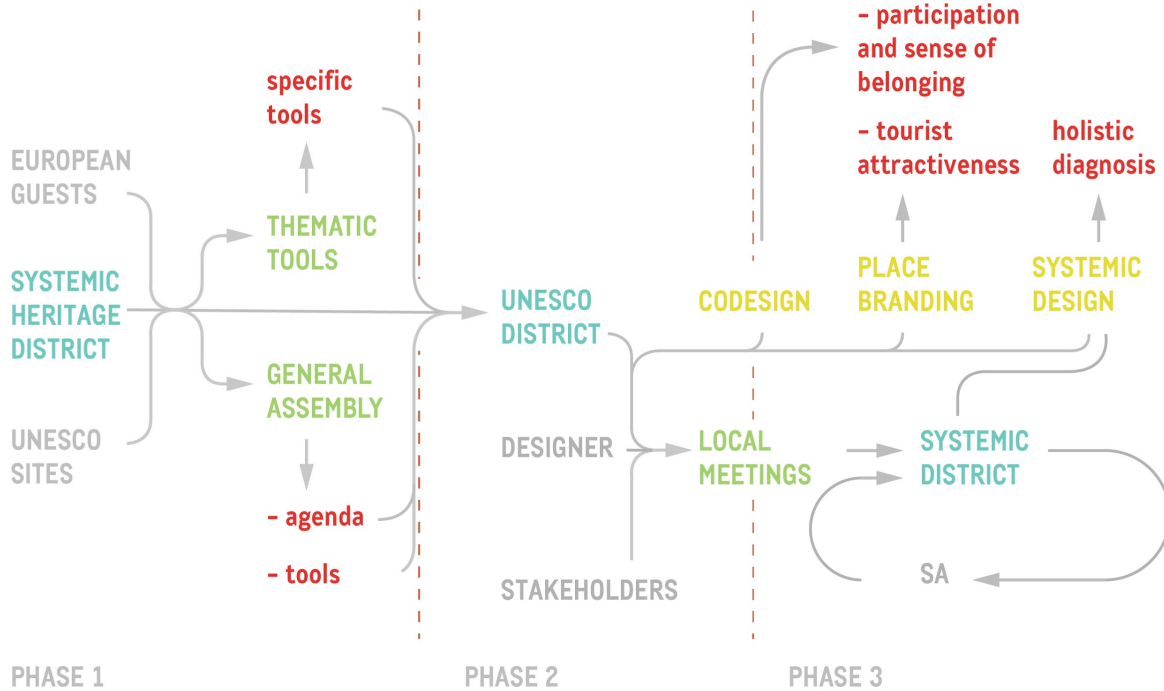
specific tools

EUROPEAN GUESTS

THEMATIC TOOLS

SYSTEMIC HERITAGE DISTRICT

GENERAL ASSEMBLY

UNESCO SITES

- agenda

- tools

PHASE 1

UNESCO DISTRICT

DESIGNER

STAKEHOLDERS

PHASE 2

- participation and sense of belonging

- tourist attractiveness

holistic diagnosis

CODESIGN

PLACE BRANDING

SYSTEMIC DESIGN

LOCAL MEETINGS

SYSTEMIC DISTRICT

SA

PHASE 3